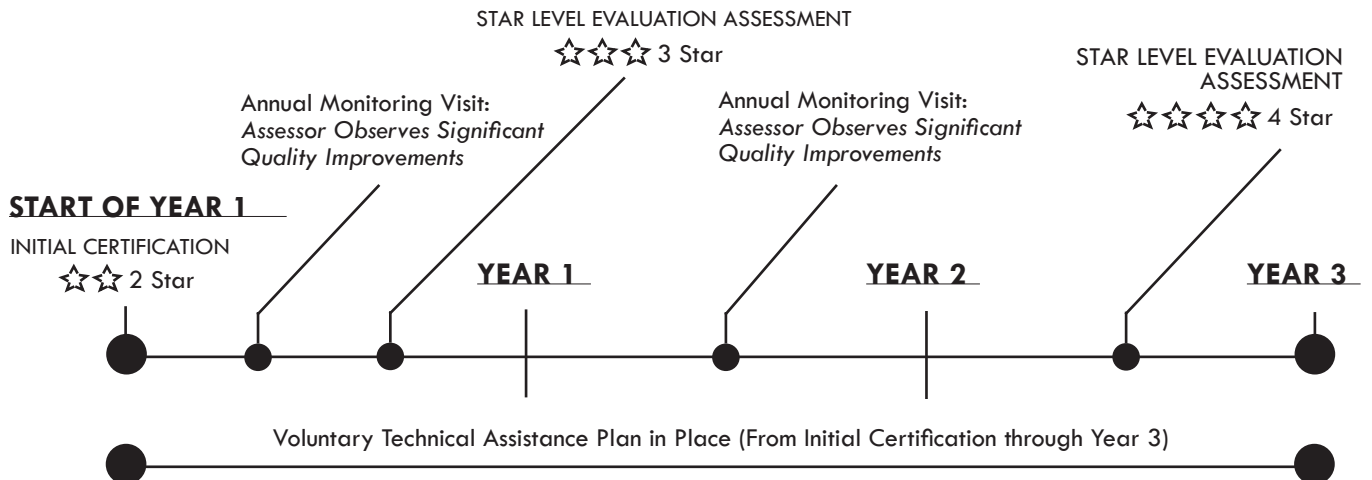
STAR LEVEL EVALUATION ASSESSMENT
☆☆☆ 3 Star

Annual Monitoring Visit:
*Assessor Observes Significant Quality Improvements*

Annual Monitoring Visit:
*Assessor Observes Significant Quality Improvements*

STAR LEVEL EVALUATION ASSESSMENT
☆☆☆☆ 4 Star

**START OF YEAR 1**
INITIAL CERTIFICATION
☆☆ 2 Star

**YEAR 1**

**YEAR 2**

**YEAR 3**

Voluntary Technical Assistance Plan in Place (From Initial Certification through Year 3)